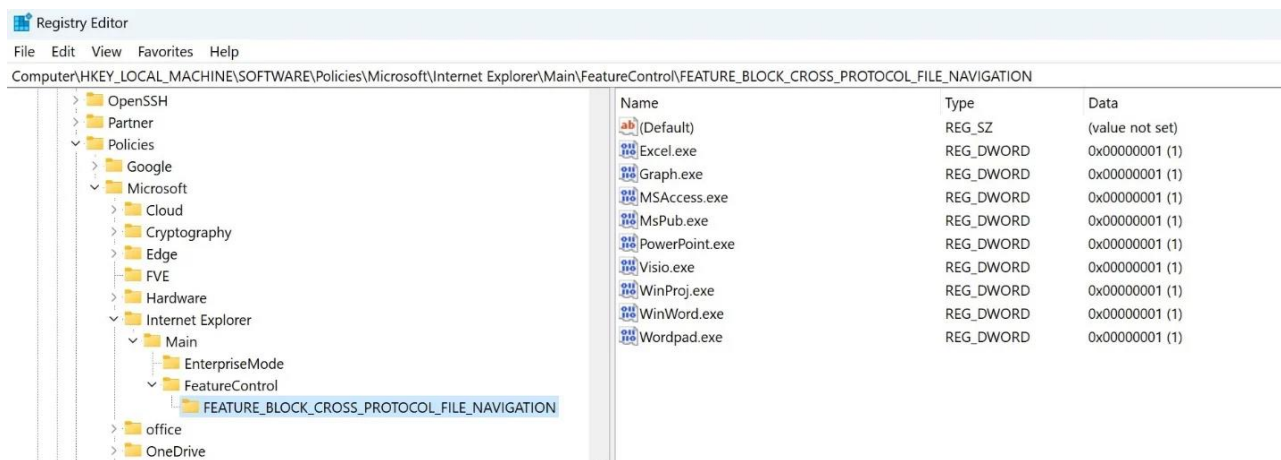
Registry Editor

File Edit View Favorites Help

Computer\HKEY_LOCAL_MACHINE\SOFTWARE\Policies\Microsoft\Internet Explorer\Main\FeatureControl\FEATURE_BLOCK_CROSS_PROTOCOL_FILE_NAVIGATION

OpenSSH
Partner
Policies
Google
Microsoft
Cloud
Cryptography
Edge
FVE
Hardware
Internet Explorer
Main
EnterpriseMode
FeatureControl
FEATURE_BLOCK_CROSS_PROTOCOL_FILE_NAVIGATION
office
OneDrive

| Name | Type | Data |
|---|---|---|
| (Default) | REG_SZ | (value not set) |
| Excel.exe | REG_DWORD | 0x00000001 (1) |
| Graph.exe | REG_DWORD | 0x00000001 (1) |
| MSAccess.exe | REG_DWORD | 0x00000001 (1) |
| MsPub.exe | REG_DWORD | 0x00000001 (1) |
| PowerPoint.exe | REG_DWORD | 0x00000001 (1) |
| Visio.exe | REG_DWORD | 0x00000001 (1) |
| WinProj.exe | REG_DWORD | 0x00000001 (1) |
| WinWord.exe | REG_DWORD | 0x00000001 (1) |
| Wordpad.exe | REG_DWORD | 0x00000001 (1) |